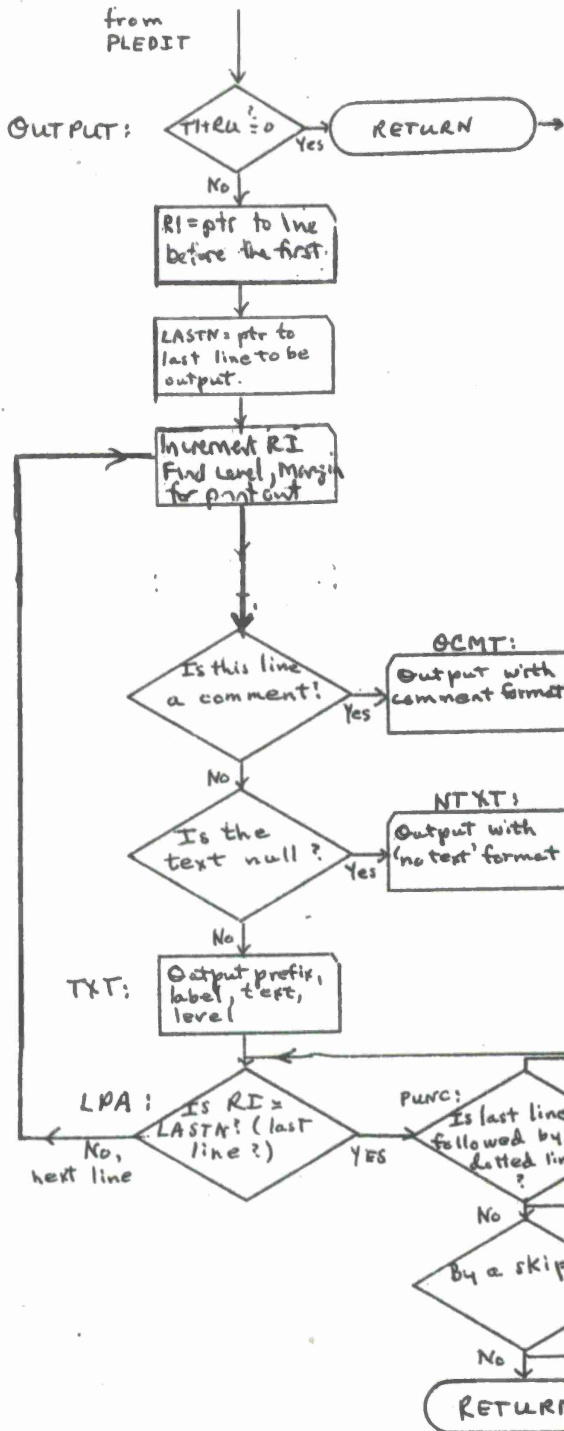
from PLEDIT

OUTPUT:

THRU $\stackrel{?}{=}$ 0

Yes

RETURN

No

R1 = ptr to line before the first.

LASTN = ptr to last line to be output.

Increment R1 Find Level, Margin for printout

Is this line a comment?

Yes

OCMT:

Output with comment format

No

Is the text null?

Yes

NTXT:

Output with 'no text' format

No

TXT:

Output prefix, label, text, level

LPA:

Is R1 = LASTN? (last line?)

No, next line

YES

PUNC:

Is last line followed by dotted lin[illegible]

No

By a skip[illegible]

No

RETURN